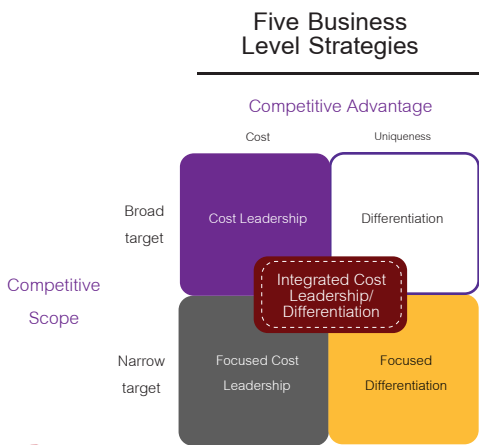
Five Business Level Strategies

Competitive Advantage

Cost

Uniqueness

Broad target

Cost Leadership

Differentiation

Competitive Scope

Integrated Cost Leadership/ Differentiation

Narrow target

Focused Cost Leadership

Focused Differentiation